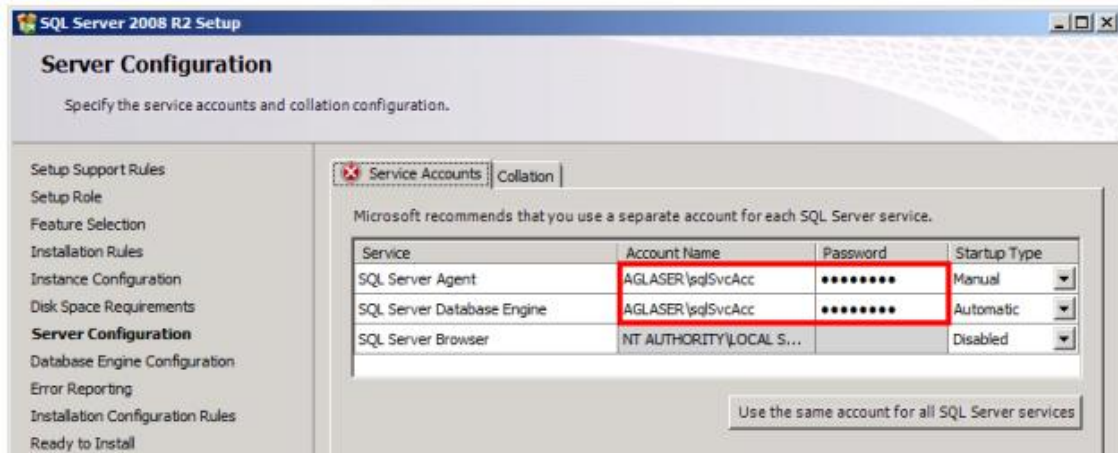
SQL Server 2008 R2 Setup

Server Configuration

Specify the service accounts and collation configuration.

Setup Support Rules
Setup Role
Feature Selection
Installation Rules
Instance Configuration
Disk Space Requirements
Server Configuration
Database Engine Configuration
Error Reporting
Installation Configuration Rules
Ready to Install

Service Accounts | Collation

Microsoft recommends that you use a separate account for each SQL Server service.

| Service | Account Name | Password | Startup Type |
|---|---|---|---|
| SQL Server Agent | AGLASER\sqlSvcAcc | ••••••••• | Manual |
| SQL Server Database Engine | AGLASER\sqlSvcAcc | ••••••••• | Automatic |
| SQL Server Browser | NT AUTHORITY\LOCAL S... | | Disabled |

Use the same account for all SQL Server services